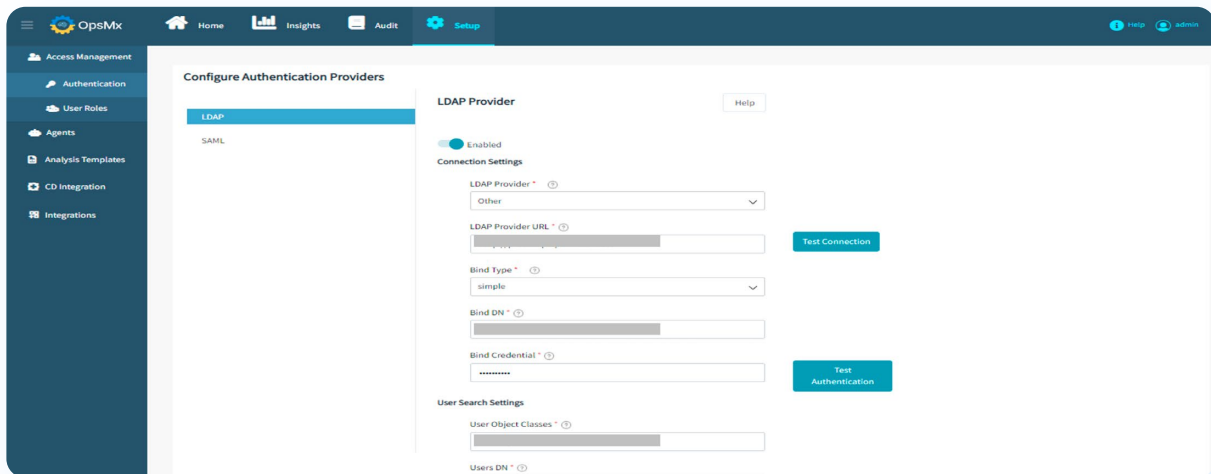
OpsMx
Home
Insights
Audit
Setup
Help
admin

Access Management
Authentication
User Roles
Agents
Analysis Templates
CD Integration
Integrations

Configure Authentication Providers

LDAP
SAML

LDAP Provider
Help

Enabled
Connection Settings

LDAP Provider * ?
Other

LDAP Provider URL * ?
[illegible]
Test Connection

Bind Type * ?
simple

Bind DN * ?
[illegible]

Bind Credential * ?
••••••••••
Test Authentication

User Search Settings

User Object Classes * ?
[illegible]

Users DN * ?